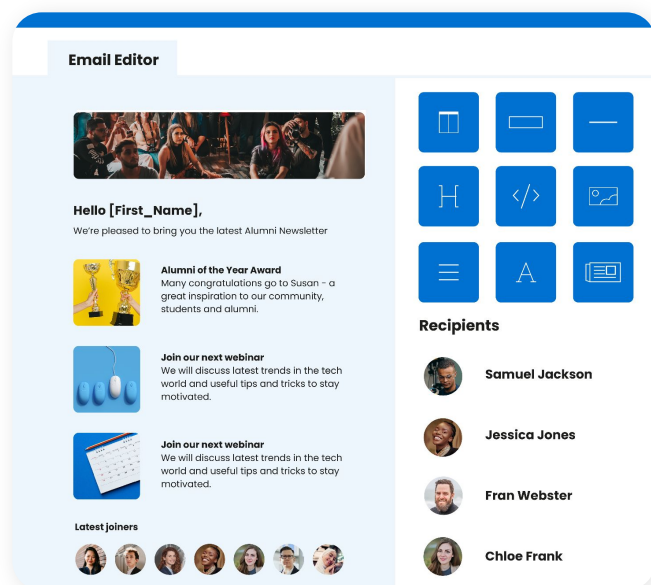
Email Editor

Hello [First_Name],

We're pleased to bring you the latest Alumni Newsletter

Alumni of the Year Award
Many congratulations go to Susan - a great inspiration to our community, students and alumni.

Join our next webinar
We will discuss latest trends in the tech world and useful tips and tricks to stay motivated.

Join our next webinar
We will discuss latest trends in the tech world and useful tips and tricks to stay motivated.

Latest joiners

Recipients

Samuel Jackson

Jessica Jones

Fran Webster

Chloe Frank